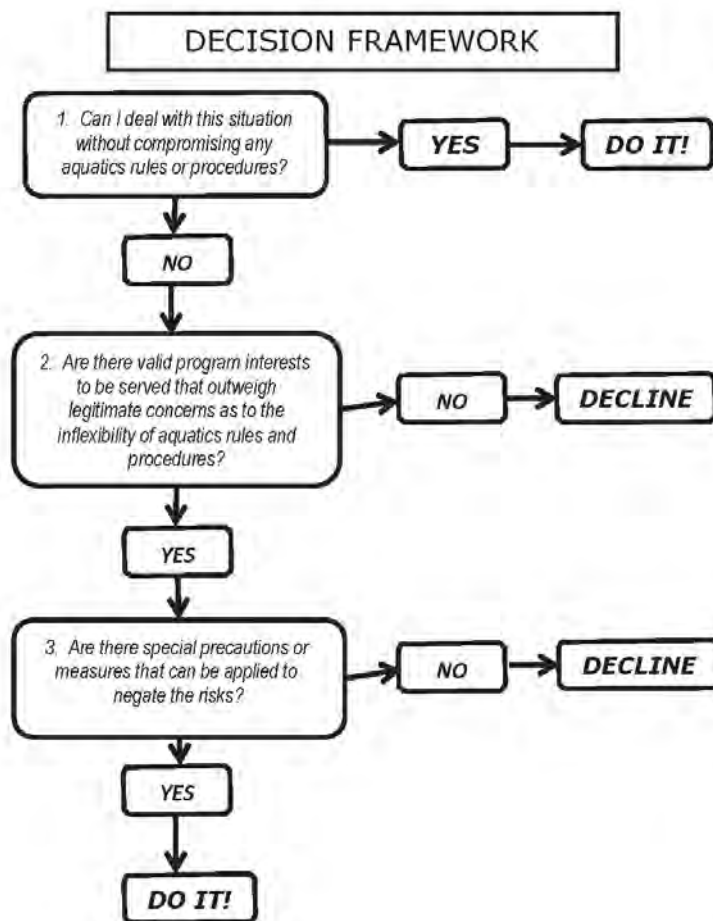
DECISION FRAMEWORK

1. Can I deal with this situation without compromising any aquatics rules or procedures?

YES

DO IT!

NO

2. Are there valid program interests to be served that outweigh legitimate concerns as to the inflexibility of aquatics rules and procedures?

NO

DECLINE

YES

3. Are there special precautions or measures that can be applied to negate the risks?

NO

DECLINE

YES

DO IT!